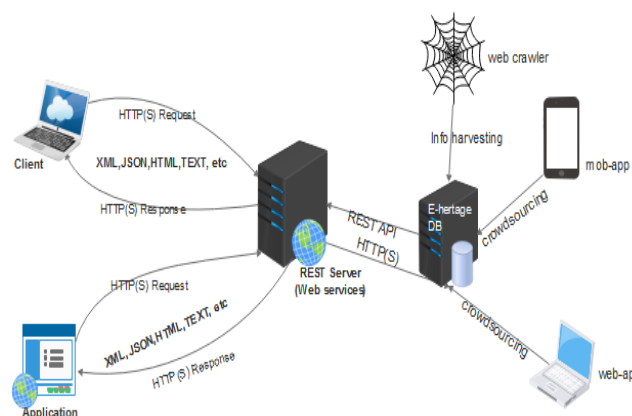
web crawler

HTTP(S) Request

Client

XML,JSON,HTML,TEXT, etc

Info harvesting

mob-app

HTTP(S) Response

E-hertage DB

REST API

HTTP(S)

crowdsourcing

REST Server (Web services)

HTTP(S) Request

XML,JSON,HTML,TEXT, etc

crowdsourcing

HTTP(S) Response

web-ap

Application